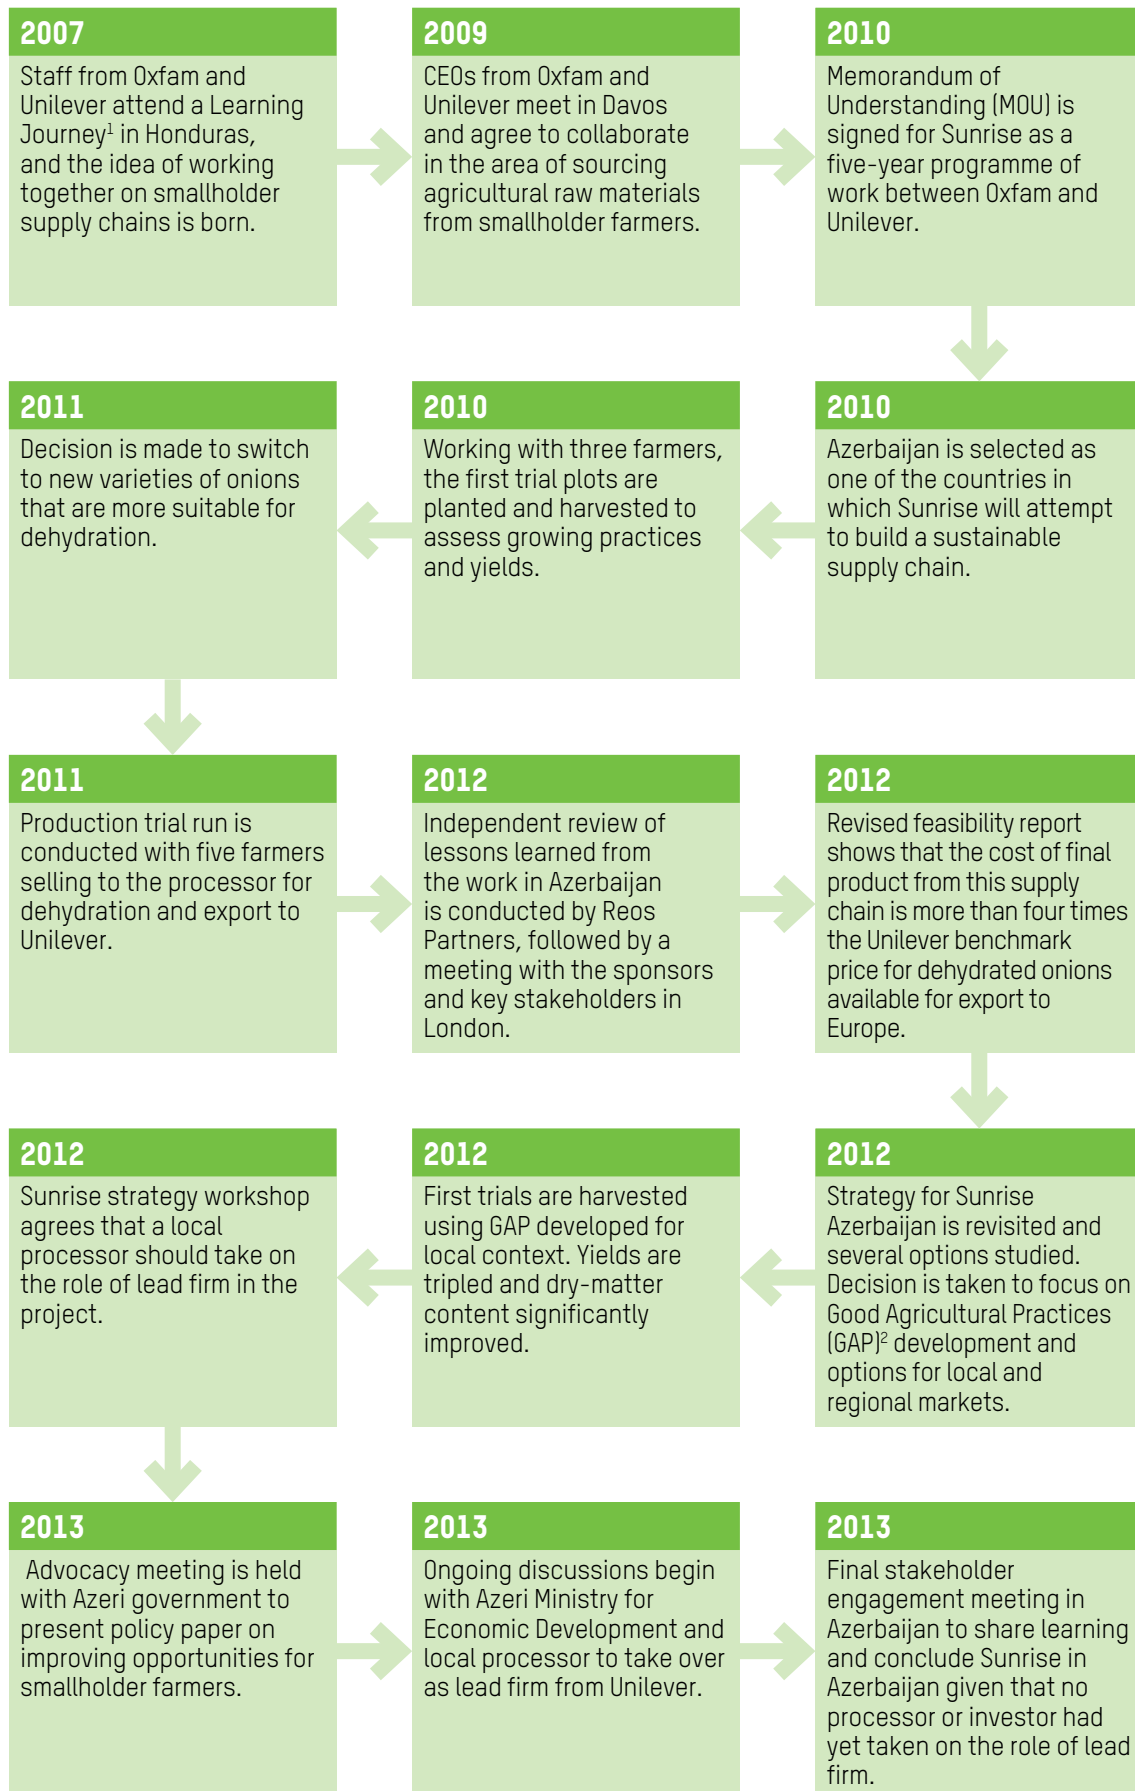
2007
Staff from Oxfam and Unilever attend a Learning Journey$^1$ in Honduras, and the idea of working together on smallholder supply chains is born.

2009
CEOs from Oxfam and Unilever meet in Davos and agree to collaborate in the area of sourcing agricultural raw materials from smallholder farmers.

2010
Memorandum of Understanding (MOU) is signed for Sunrise as a five-year programme of work between Oxfam and Unilever.

2010
Azerbaijan is selected as one of the countries in which Sunrise will attempt to build a sustainable supply chain.

2010
Working with three farmers, the first trial plots are planted and harvested to assess growing practices and yields.

2011
Decision is made to switch to new varieties of onions that are more suitable for dehydration.

2011
Production trial run is conducted with five farmers selling to the processor for dehydration and export to Unilever.

2012
Independent review of lessons learned from the work in Azerbaijan is conducted by Reos Partners, followed by a meeting with the sponsors and key stakeholders in London.

2012
Revised feasibility report shows that the cost of final product from this supply chain is more than four times the Unilever benchmark price for dehydrated onions available for export to Europe.

2012
Strategy for Sunrise Azerbaijan is revisited and several options studied. Decision is taken to focus on Good Agricultural Practices (GAP)$^2$ development and options for local and regional markets.

2012
First trials are harvested using GAP developed for local context. Yields are tripled and dry-matter content significantly improved.

2012
Sunrise strategy workshop agrees that a local processor should take on the role of lead firm in the project.

2013
Advocacy meeting is held with Azeri government to present policy paper on improving opportunities for smallholder farmers.

2013
Ongoing discussions begin with Azeri Ministry for Economic Development and local processor to take over as lead firm from Unilever.

2013
Final stakeholder engagement meeting in Azerbaijan to share learning and conclude Sunrise in Azerbaijan given that no processor or investor had yet taken on the role of lead firm.